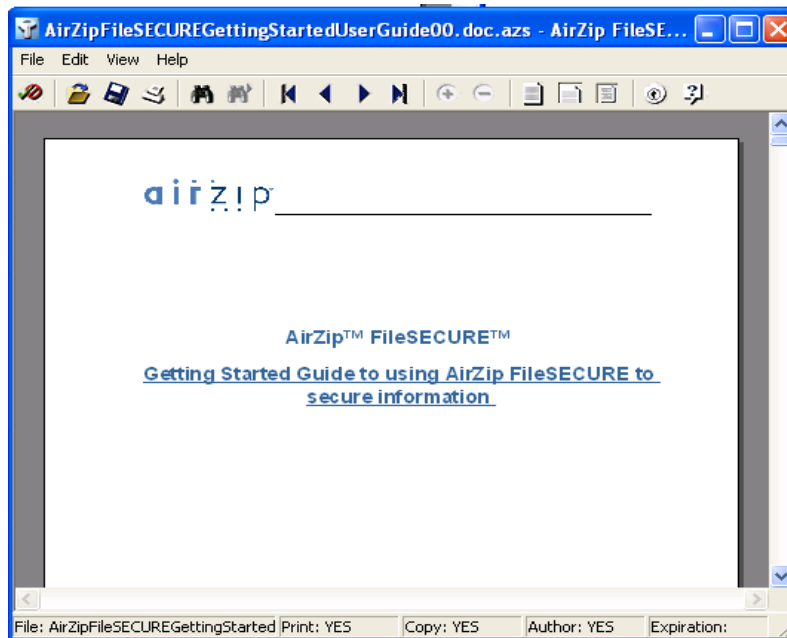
AirZipFileSECUREGettingStartedUserGuide00.doc.azs - AirZip FileSE...

File Edit View Help

airzip

AirZip™ FileSECURE™

Getting Started Guide to using AirZip FileSECURE to secure information

File: AirZipFileSECUREGettingStarted Print: YES Copy: YES Author: YES Expiration: